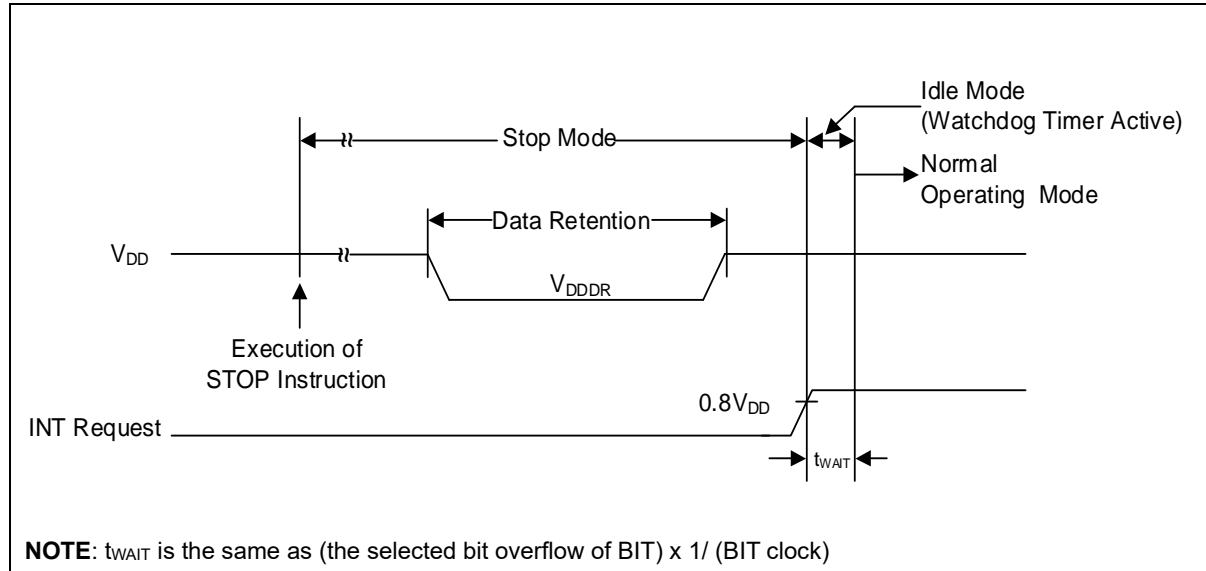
Idle Mode
(Watchdog Timer Active)

Stop Mode

Normal
Operating Mode

Data Retention

$V_{DD}$

$V_{DDDR}$

Execution of
STOP Instruction

$0.8V_{DD}$

INT Request

$t_{WAIT}$

**NOTE**: $t_{WAIT}$ is the same as (the selected bit overflow of BIT) x 1/ (BIT clock)